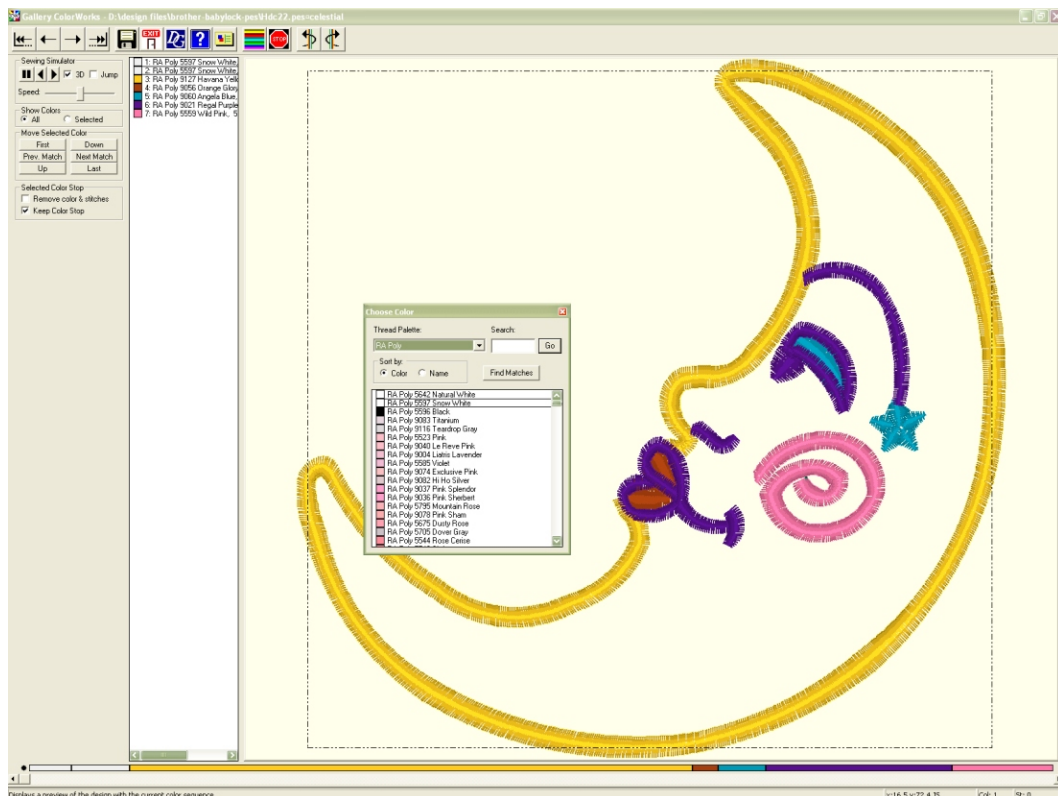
Gallery ColorWorks - D:\design files\brother-babylock-pes\ldc22.pes=celestial

EXIT

Sewing Simulator
3D Jump
Speed

Show Colors
All Selected

Move Selected Color
First Down
Prev. Match Next Match
Up Last

Selected Color Stop
Remove color & stitches
Keep Color Stop

1: RA Poly 5597 Snow White,
2: RA Poly 5597 Snow White,
3: RA Poly 9127 Havana Yell
4: RA Poly 9056 Orange Glory
5: RA Poly 9060 Angela Blue,
6: RA Poly 9021 Regal Purple
7: RA Poly 5559 Wild Pink, 5

Choose Color
Thread Palette:
RA Poly
Search:
Go
Sort by:
Color Name
Find Matches
RA Poly 5642 Natural White
RA Poly 5597 Snow White
RA Poly 5596 Black
RA Poly 9083 Titanium
RA Poly 9116 Teardrop Gray
RA Poly 5523 Pink
RA Poly 9040 Le Reve Pink
RA Poly 9004 Liatris Lavender
RA Poly 5585 Violet
RA Poly 9074 Exclusive Pink
RA Poly 9082 Hi Ho Silver
RA Poly 9037 Pink Splendor
RA Poly 9036 Pink Sherbert
RA Poly 5795 Mountain Rose
RA Poly 9078 Pink Sham
RA Poly 5675 Dusty Rose
RA Poly 5705 Dover Gray
RA Poly 5544 Rose Cerise

Displays a preview of the design with the current color sequence
x:16.5 y:72.4 15
Col: 1
St: 0